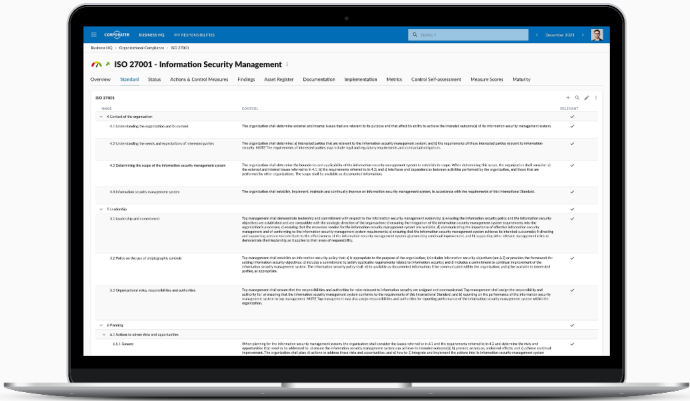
CORPORATER BUSINESS HQ MY RESPONSIBILITIES

Search

December 2021

Business HQ > Organizational Compliance > ISO 27001

ISO 27001 - Information Security Management

Overview Standard Status Actions & Control Measures Findings Asset Register Documentation Implementation Metrics Control Self-assessment Measure Scores Maturity

ISO 27001

NAME CONTROL RELEVANT

4 Context of the organization

4.1 Understanding the organization and its context

4.2 Understanding the needs and expectations of interested parties

4.3 Determining the scope of the information security management system

4.4 Information security management system

5 Leadership

5.1 Leadership and commitment

5.2 Policy on the use of cryptographic controls

5.3 Organizational roles, responsibilities and authorities

6 Planning

6.1 Actions to address risks and opportunities

6.1.1 General

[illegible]